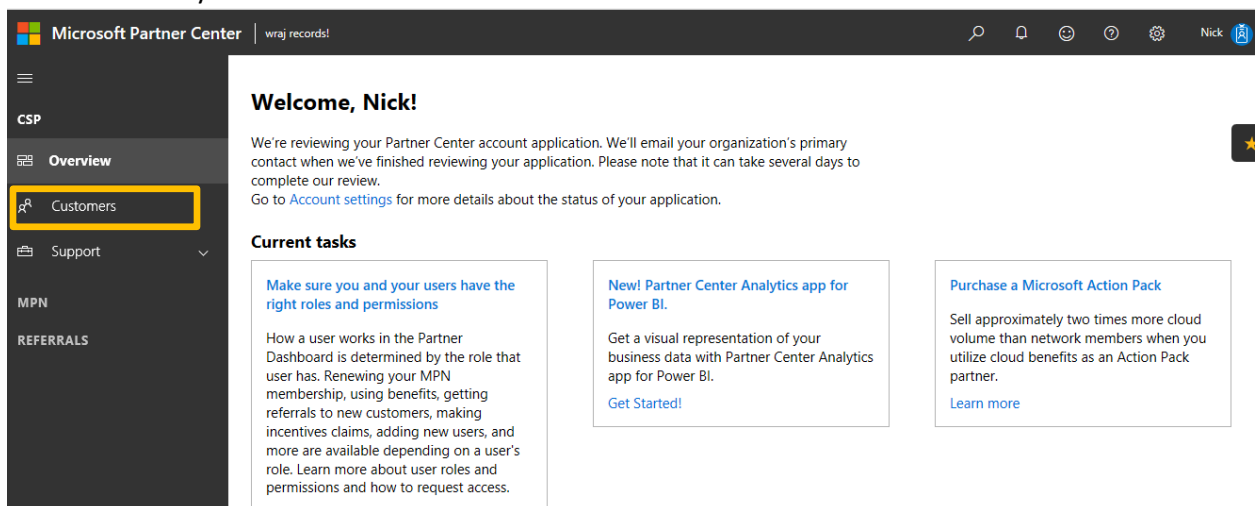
Microsoft Partner Center | wraj records!

Nick

CSP

Overview

Customers

Support

MPN

REFERRALS

Welcome, Nick!

We're reviewing your Partner Center account application. We'll email your organization's primary contact when we've finished reviewing your application. Please note that it can take several days to complete our review.
Go to Account settings for more details about the status of your application.

Current tasks

Make sure you and your users have the right roles and permissions

How a user works in the Partner Dashboard is determined by the role that user has. Renewing your MPN membership, using benefits, getting referrals to new customers, making incentives claims, adding new users, and more are available depending on a user's role. Learn more about user roles and permissions and how to request access.

New! Partner Center Analytics app for Power BI.

Get a visual representation of your business data with Partner Center Analytics app for Power BI.

Get Started!

Purchase a Microsoft Action Pack

Sell approximately two times more cloud volume than network members when you utilize cloud benefits as an Action Pack partner.

Learn more